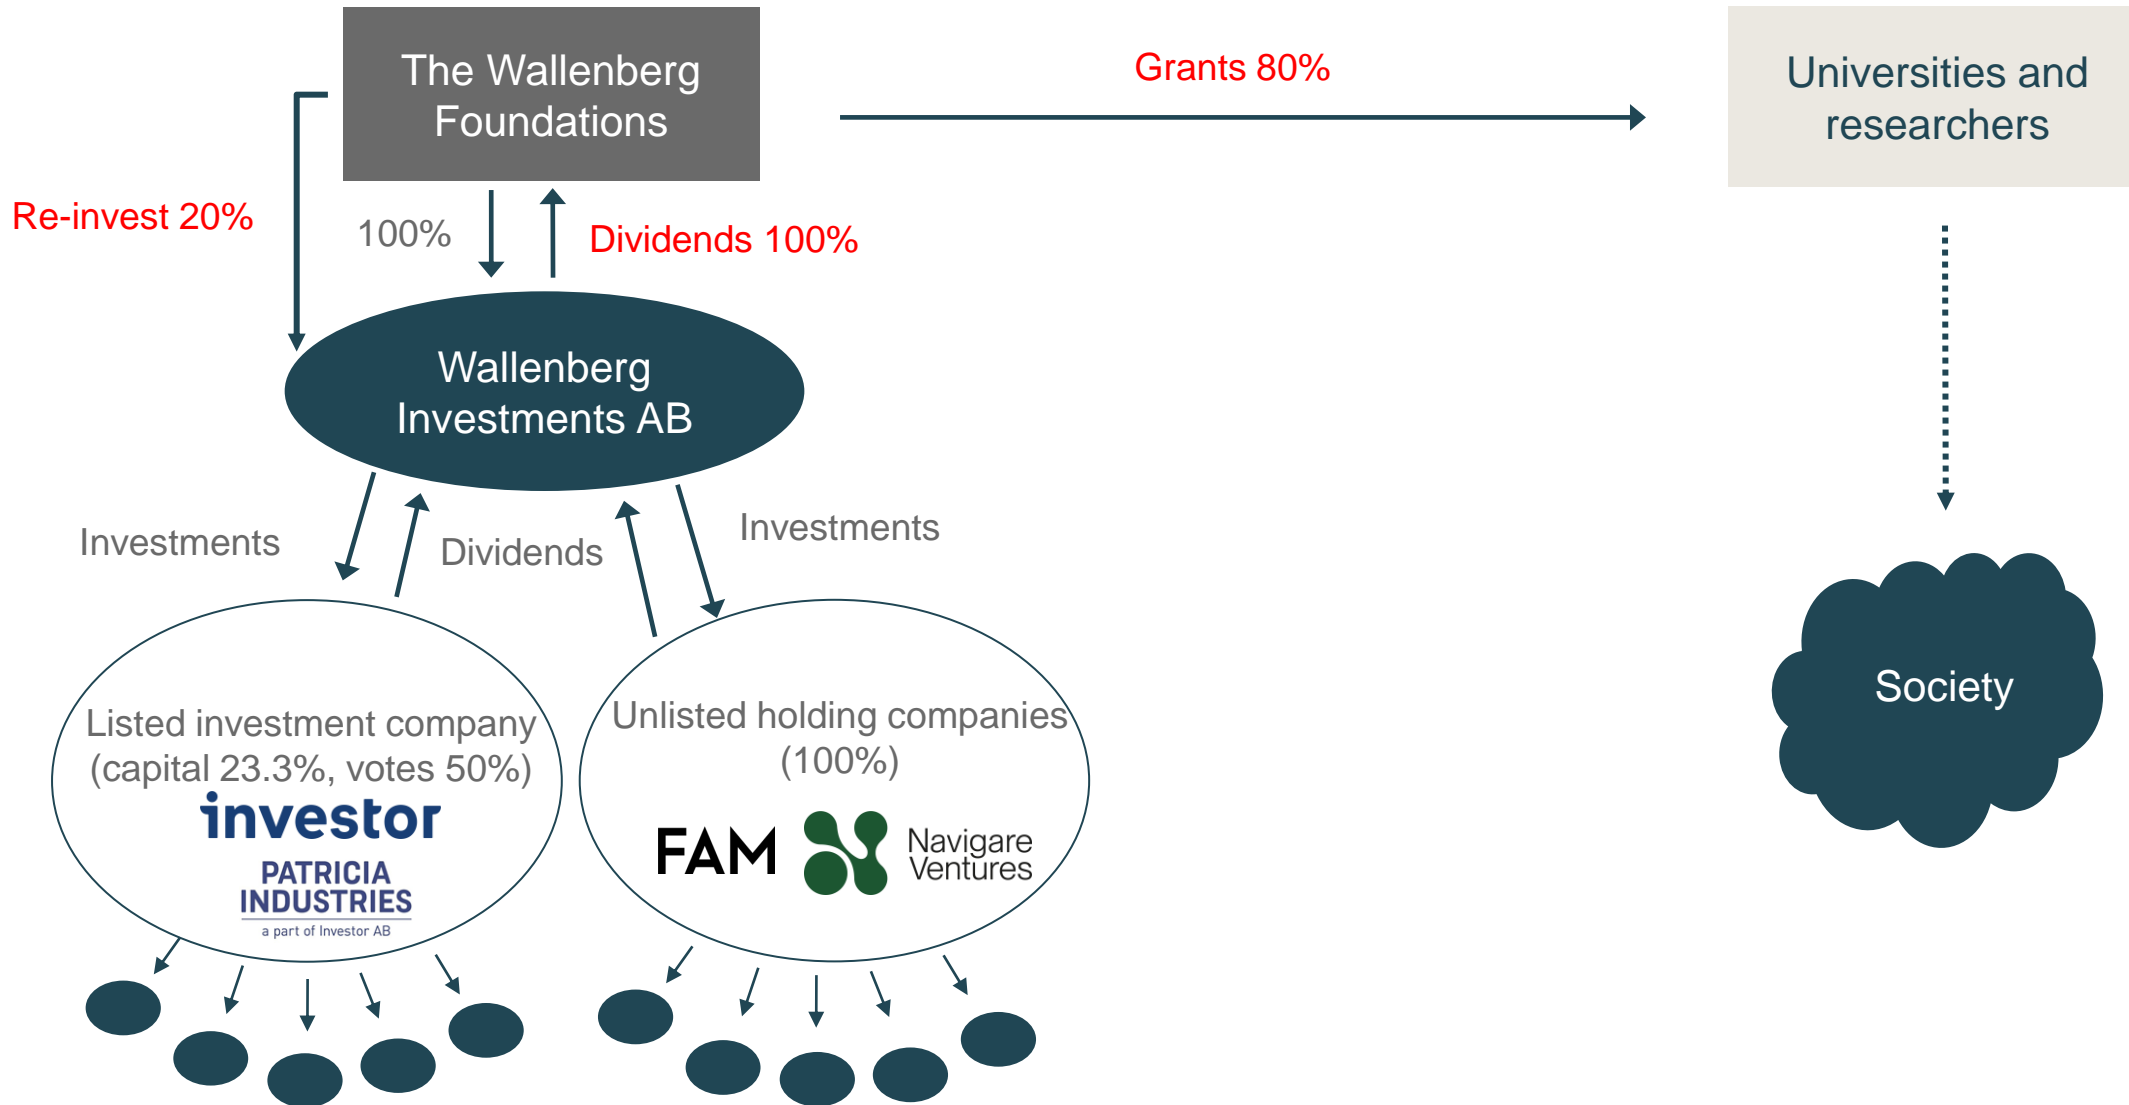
The Wallenberg Foundations

Grants 80%

Universities and researchers

Re-invest 20%

100%

Dividends 100%

Wallenberg Investments AB

Investments

Dividends

Investments

Society

Listed investment company (capital 23.3%, votes 50%)

investor

PATRICIA INDUSTRIES

a part of Investor AB

Unlisted holding companies (100%)

FAM

Navigare Ventures